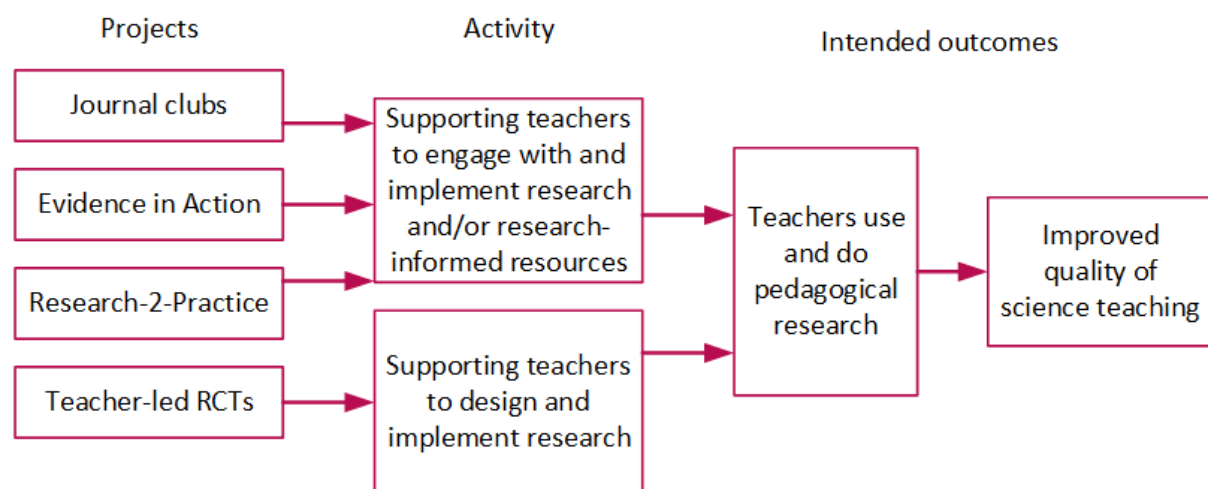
Projects

Activity

Intended outcomes

Journal clubs

Evidence in Action

Research-2-Practice

Teacher-led RCTs

Supporting teachers to engage with and implement research and/or research-informed resources

Supporting teachers to design and implement research

Teachers use and do pedagogical research

Improved quality of science teaching